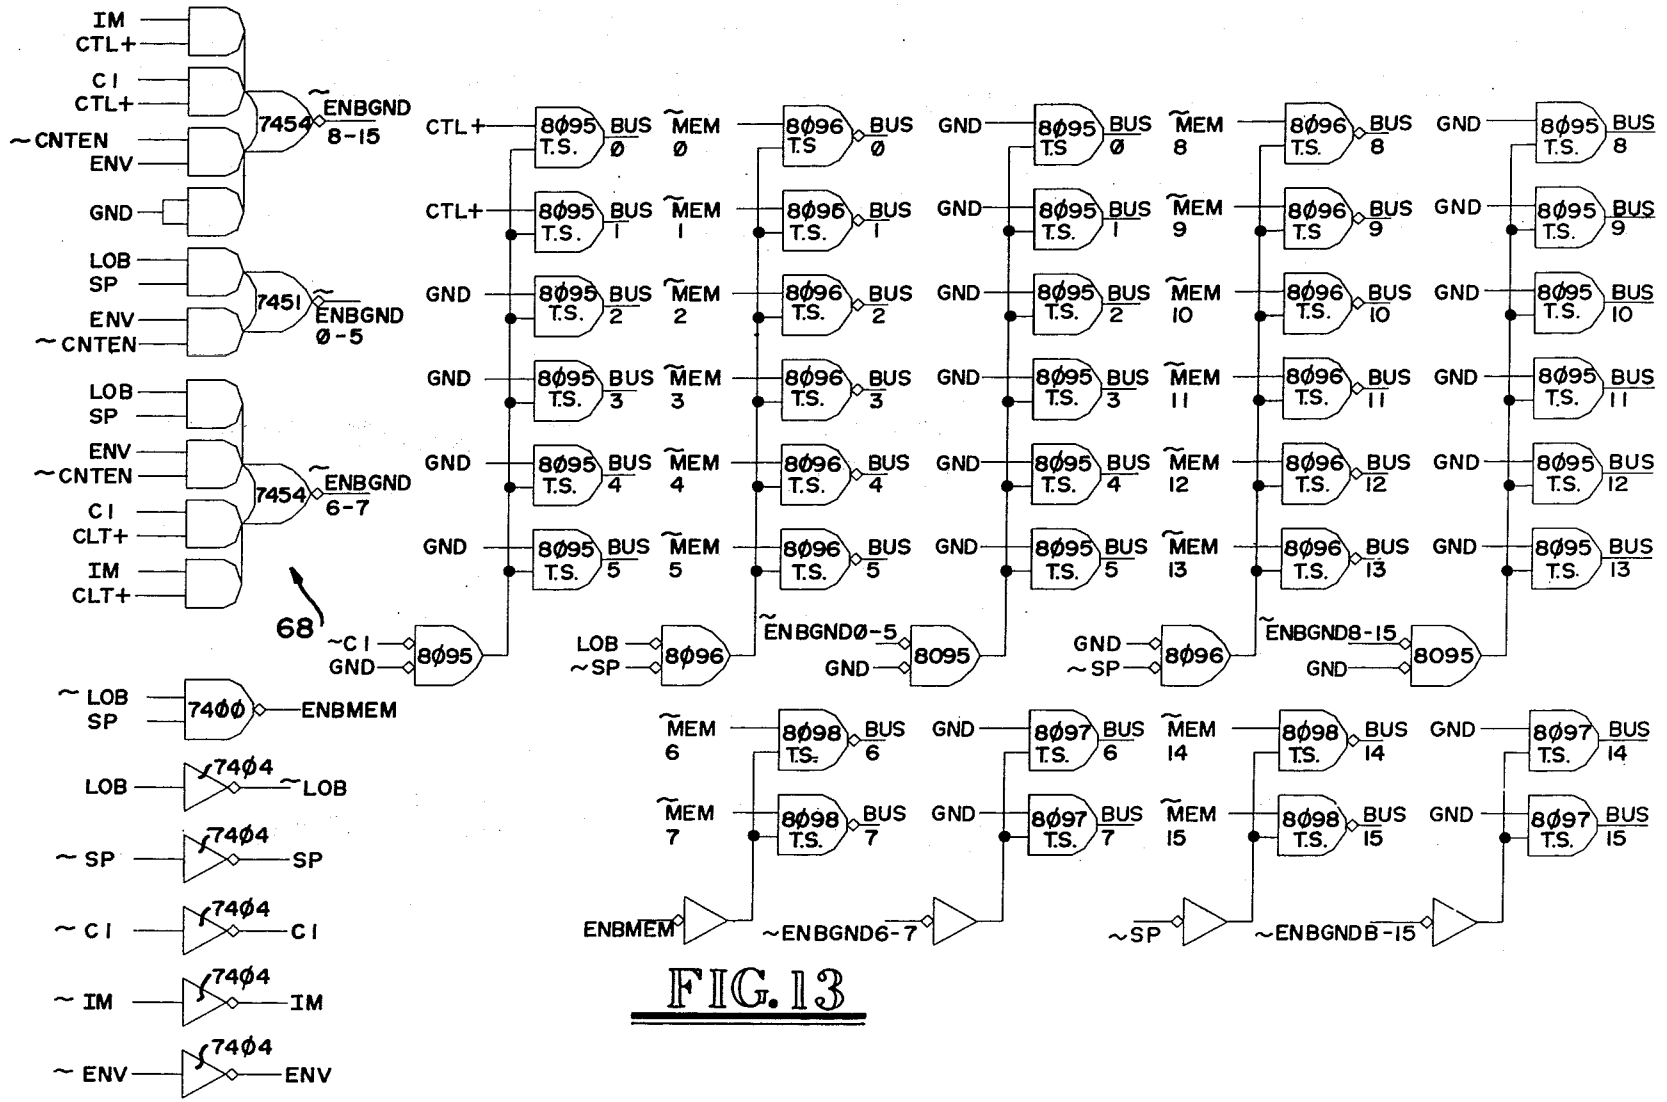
IM
CTL+
CI
CTL+
~CNTEN
ENV
GND
7454
~ENBGND 8-15
LOB
SP
ENV
~CNTEN
7451
~ENBGND Ø-5
LOB
SP
ENV
~CNTEN
CI
CLT+
IM
CLT+
7454
~ENBGND 6-7
68

CTL+ 8Ø95 T.S. BUS Ø
CTL+ 8Ø95 T.S. BUS 1
GND 8Ø95 T.S. BUS 2
GND 8Ø95 T.S. BUS 3
GND 8Ø95 T.S. BUS 4
GND 8Ø95 T.S. BUS 5
~CI
GND
8Ø95

~MEM Ø 8Ø96 T.S. BUS Ø
~MEM 1 8Ø96 T.S. BUS 1
~MEM 2 8Ø96 T.S. BUS 2
~MEM 3 8Ø96 T.S. BUS 3
~MEM 4 8Ø96 T.S. BUS 4
~MEM 5 8Ø96 T.S. BUS 5
LOB
~SP
8Ø96

GND 8Ø95 T.S. BUS Ø
GND 8Ø95 T.S. BUS 1
GND 8Ø95 T.S. BUS 2
GND 8Ø95 T.S. BUS 3
GND 8Ø95 T.S. BUS 4
GND 8Ø95 T.S. BUS 5
~ENBGNDØ-5
GND
8095

~MEM 8 8Ø96 T.S. BUS 8
~MEM 9 8Ø96 T.S. BUS 9
~MEM 10 8Ø96 T.S. BUS 10
~MEM 11 8Ø96 T.S. BUS 11
~MEM 12 8Ø96 T.S. BUS 12
~MEM 13 8Ø96 T.S. BUS 13
GND
~SP
8Ø96

GND 8Ø95 T.S. BUS 8
GND 8Ø95 T.S. BUS 9
GND 8Ø95 T.S. BUS 10
GND 8Ø95 T.S. BUS 11
GND 8Ø95 T.S. BUS 12
GND 8Ø95 T.S. BUS 13
~ENBGND8-15
GND
8095

~LOB
SP
74ØØ
ENBMEM
LOB 74Ø4 ~LOB
~SP 74Ø4 SP
~CI 74Ø4 CI
~IM 74Ø4 IM
~ENV 74Ø4 ENV

~MEM 6 8Ø98 T.S. BUS 6
~MEM 7 8Ø98 T.S. BUS 7
ENBMEM
GND 8Ø97 T.S. BUS 6
GND 8Ø97 T.S. BUS 7
~ENBGND6-7
~MEM 14 8Ø98 T.S. BUS 14
~MEM 15 8Ø98 T.S. BUS 15
~SP
GND 8Ø97 T.S. BUS 14
GND 8Ø97 T.S. BUS 15
~ENBGND8-15

FIG. 13